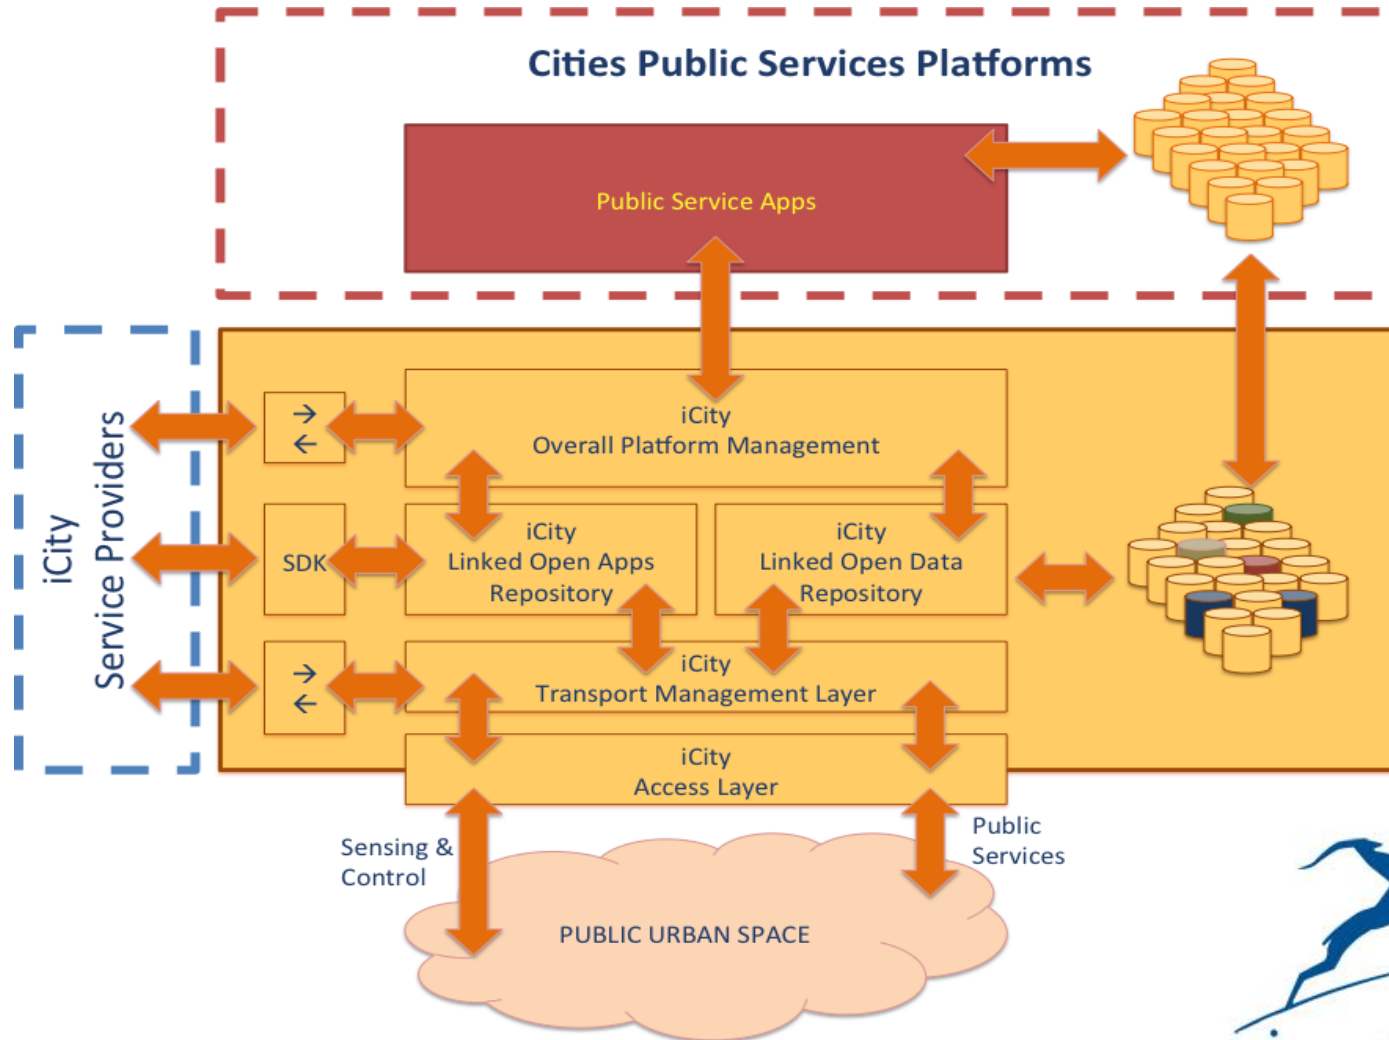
Cities Public Services Platforms

Public Service Apps

iCity
Service Providers

→
←

iCity
Overall Platform Management

SDK

iCity
Linked Open Apps
Repository

iCity
Linked Open Data
Repository

→
←

iCity
Transport Management Layer

iCity
Access Layer

Sensing &
Control

Public
Services

PUBLIC URBAN SPACE